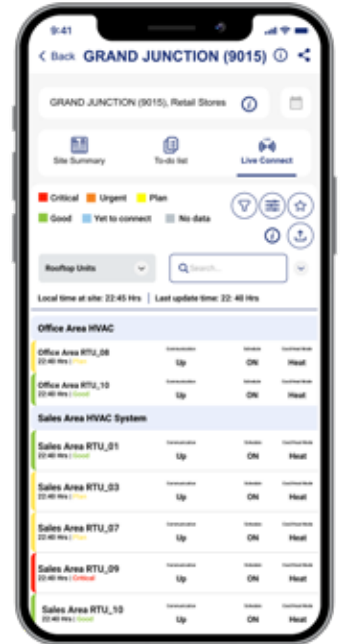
9:41

< Back GRAND JUNCTION (9015)

GRAND JUNCTION (9015), Retail Stores

Site Summary
To-do list
Live Connect

Critical
Urgent
Plan
Good
Yet to connect
No data

Rooftop Units
Search...

Local time at site: 22:45 Hrs | Last update time: 22:40 Hrs

Office Area HVAC

Office Area RTU_08
22:40 Hrs | Plan
Communication
Up
Schedule
ON
Cool/Heat Mode
Heat

Office Area RTU_10
22:40 Hrs | Good
Communication
Up
Schedule
ON
Cool/Heat Mode
Heat

Sales Area HVAC System

Sales Area RTU_01
22:40 Hrs | Good
Communication
Up
Schedule
ON
Cool/Heat Mode
Heat

Sales Area RTU_03
22:40 Hrs | Plan
Communication
Up
Schedule
ON
Cool/Heat Mode
Heat

Sales Area RTU_07
22:40 Hrs | Plan
Communication
Up
Schedule
ON
Cool/Heat Mode
Heat

Sales Area RTU_09
22:40 Hrs | Critical
Communication
Up
Schedule
ON
Cool/Heat Mode
Heat

Sales Area RTU_10
22:40 Hrs | Good
Communication
Up
Schedule
ON
Cool/Heat Mode
Heat